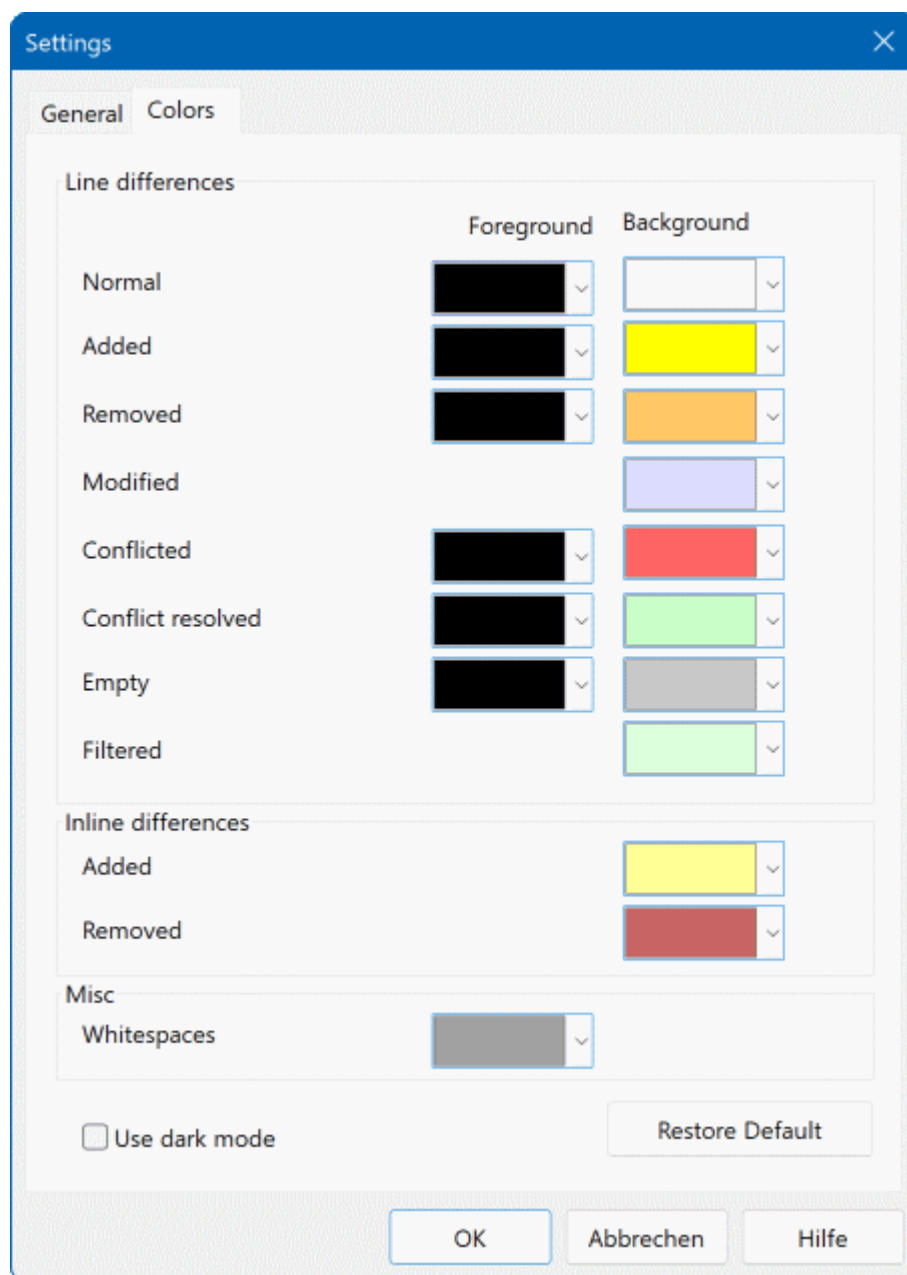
Settings

General Colors

Line differences

Foreground Background

Normal

Added

Removed

Modified

Conflicted

Conflict resolved

Empty

Filtered

Inline differences

Added

Removed

Misc

Whitespaces

Use dark mode

Restore Default

OK Abbrechen Hilfe